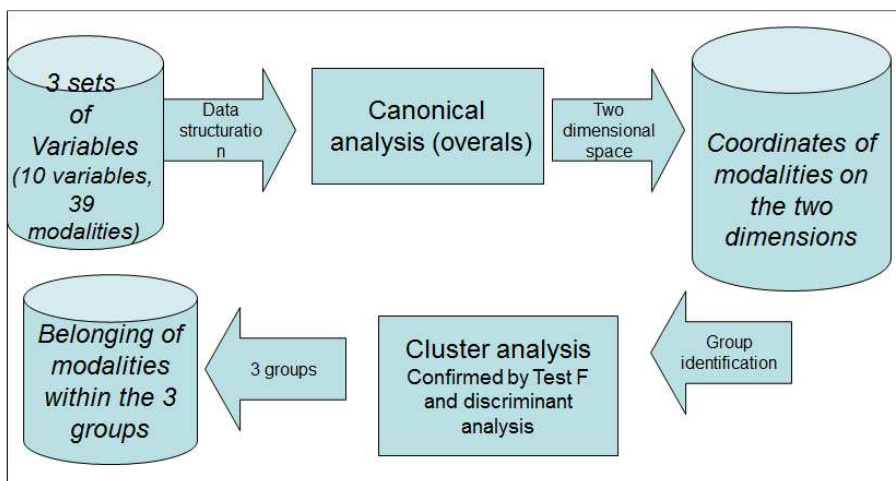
3 sets of Variables (10 variables, 39 modalities)

Data structuratio n

Canonical analysis (overals)

Two dimensional space

Coordinates of modalities on the two dimensions

Group identification

Cluster analysis
Confirmed by Test F and discriminant analysis

3 groups

Belonging of modalities within the 3 groups